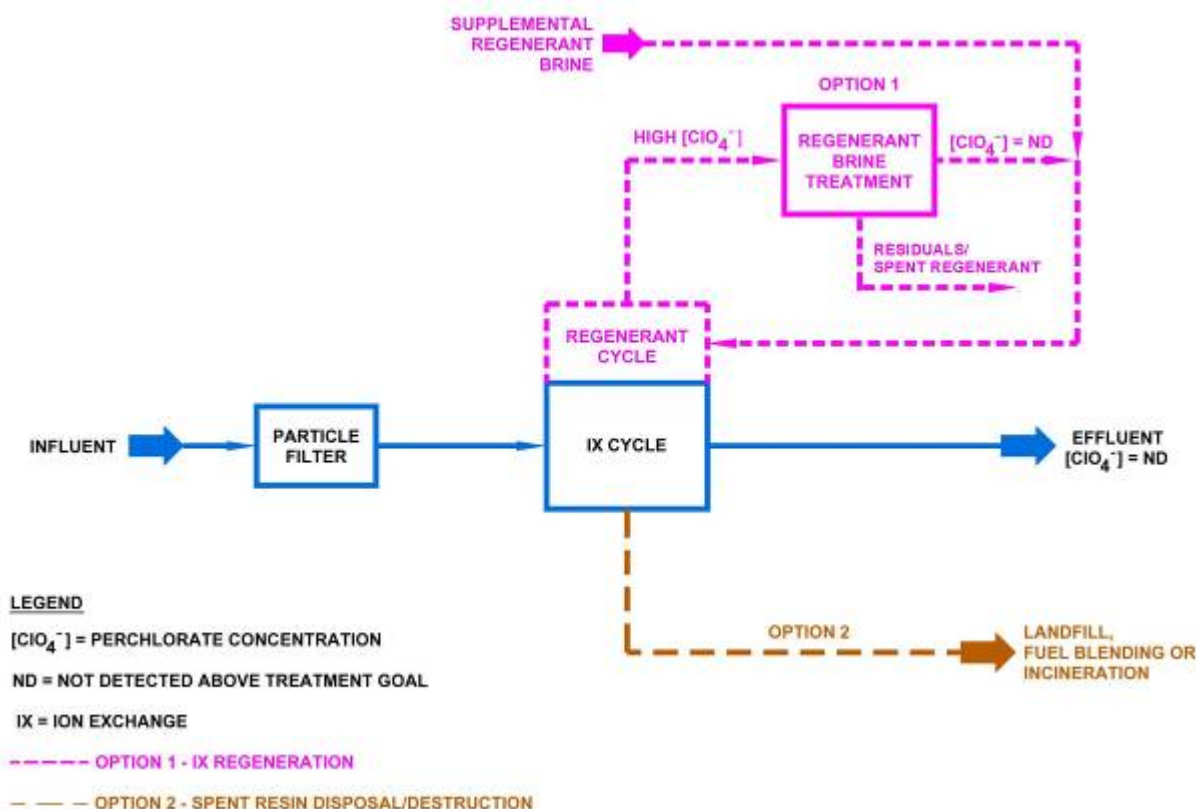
SUPPLEMENTAL REGENERANT BRINE

OPTION 1

HIGH [$ClO_4^-$]

REGENERANT BRINE TREATMENT

[$ClO_4^-$] = ND

RESIDUALS/ SPENT REGENERANT

REGENERANT CYCLE

INFLUENT

PARTICLE FILTER

IX CYCLE

EFFLUENT [$ClO_4^-$] = ND

LEGEND

[$ClO_4^-$] = PERCHLORATE CONCENTRATION

ND = NOT DETECTED ABOVE TREATMENT GOAL

IX = ION EXCHANGE

OPTION 1 - IX REGENERATION

OPTION 2 - SPENT RESIN DISPOSAL/DESTRUCTION

OPTION 2

LANDFILL, FUEL BLENDING OR INCINERATION